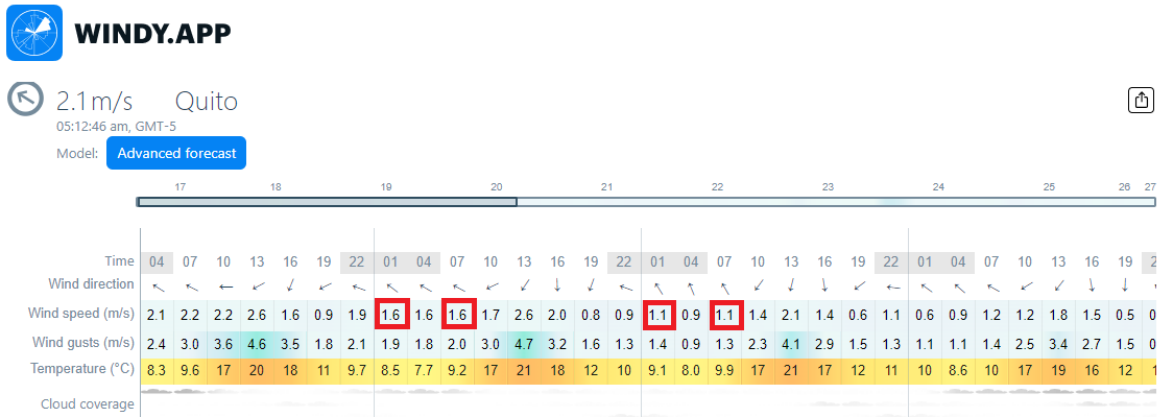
WINDY.APP

2.1 m/s Quito
05:12:46 am, GMT-5
Model: Advanced forecast

17 18 19 20 21 22 23 24 25 26 27

| Time | 04 | 07 | 10 | 13 | 16 | 19 | 22 | 01 | 04 | 07 | 10 | 13 | 16 | 19 | 22 | 01 | 04 | 07 | 10 | 13 | 16 | 19 | 22 | 01 | 04 | 07 | 10 | 13 | 16 | 19 | 2 |
|---|---|---|---|---|---|---|---|---|---|---|---|---|---|---|---|---|---|---|---|---|---|---|---|---|---|---|---|---|---|---|---|
| Wind direction | ↖ | ↖ | ← | ↙ | ↙ | ↙ | ↖ | ↖ | ↖ | ↖ | ↖ | ↙ | ↓ | ↙ | ↖ | ↑ | ↑ | ↑ | ↙ | ↓ | ↓ | ↙ | ← | ↖ | ↖ | ↖ | ↙ | ↙ | ↓ | ↓ | |
| Wind speed (m/s) | 2.1 | 2.2 | 2.2 | 2.6 | 1.6 | 0.9 | 1.9 | 1.6 | 1.6 | 1.6 | 1.7 | 2.6 | 2.0 | 0.8 | 0.9 | 1.1 | 0.9 | 1.1 | 1.4 | 2.1 | 1.4 | 0.6 | 1.1 | 0.6 | 0.9 | 1.2 | 1.2 | 1.8 | 1.5 | 0.5 | 0 |
| Wind gusts (m/s) | 2.4 | 3.0 | 3.6 | 4.6 | 3.5 | 1.8 | 2.1 | 1.9 | 1.8 | 2.0 | 3.0 | 4.7 | 3.2 | 1.6 | 1.3 | 1.4 | 0.9 | 1.3 | 2.3 | 4.1 | 2.9 | 1.5 | 1.3 | 1.1 | 1.1 | 1.4 | 2.5 | 3.4 | 2.7 | 1.5 | 0 |
| Temperature (°C) | 8.3 | 9.6 | 17 | 20 | 18 | 11 | 9.7 | 8.5 | 7.7 | 9.2 | 17 | 21 | 18 | 12 | 10 | 9.1 | 8.0 | 9.9 | 17 | 21 | 17 | 12 | 11 | 10 | 8.6 | 10 | 17 | 19 | 16 | 12 | 1 |
| Cloud coverage | | | | | | | | | | | | | | | | | | | | | | | | | | | | | | | |